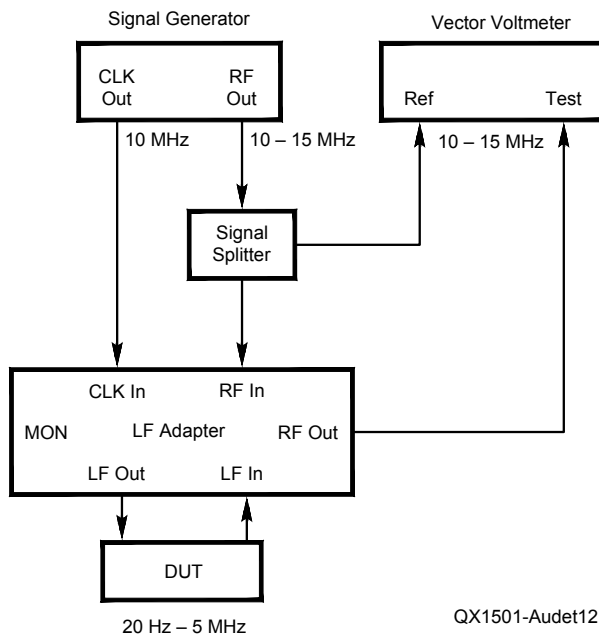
Signal Generator

CLK Out

RF Out

Vector Voltmeter

Ref

Test

10 MHz

10 – 15 MHz

10 – 15 MHz

Signal Splitter

CLK In

RF In

MON

LF Adapter

RF Out

LF Out

LF In

DUT

20 Hz – 5 MHz

QX1501-Audet12